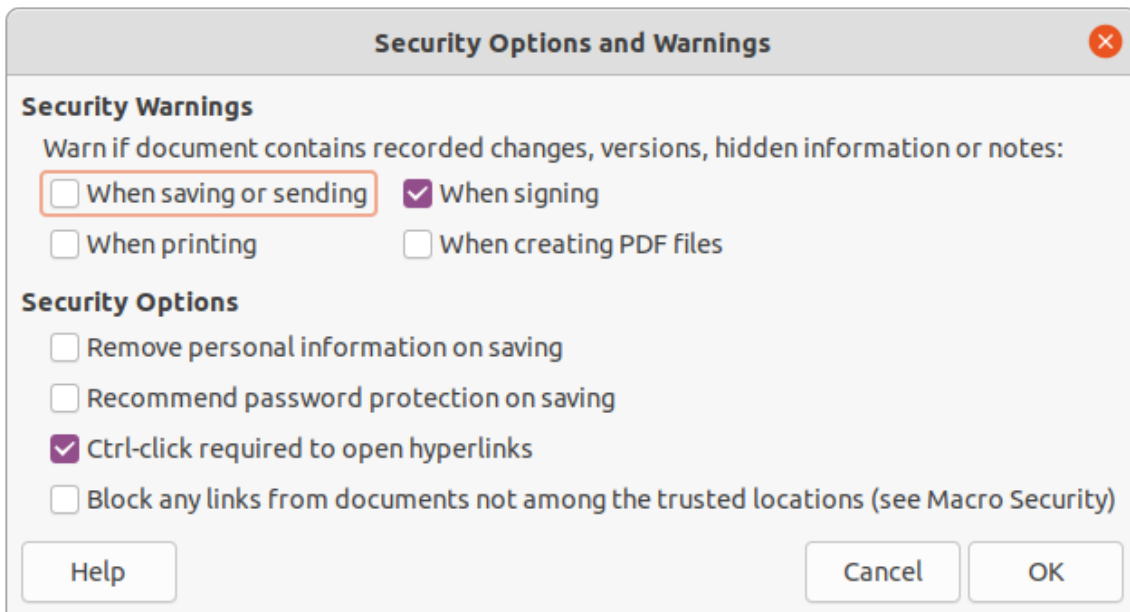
Security Options and Warnings

Security Warnings

Warn if document contains recorded changes, versions, hidden information or notes:

When saving or sending
When signing
When printing
When creating PDF files

Security Options

Remove personal information on saving
Recommend password protection on saving
Ctrl-click required to open hyperlinks
Block any links from documents not among the trusted locations (see Macro Security)

Help
Cancel
OK